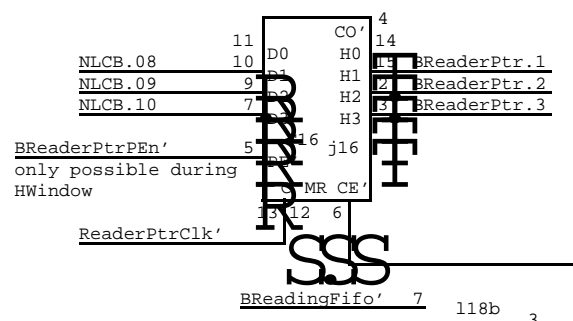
CO'
4
11
14
D0
H0
NLCB.08
10
15
BReaderPtr.1
D1
H1
NLCB.09
9
2
BReaderPtr.2
D2
H2
NLCB.10
7
3
BReaderPtr.3
D3
H3
16
BReaderPtrPEn'
5
j16
PE
only possible during HWindow
MR
CE'
13
12
6
ReaderPtrClk'
SSS
BReadingFifo'
7
l18b
3